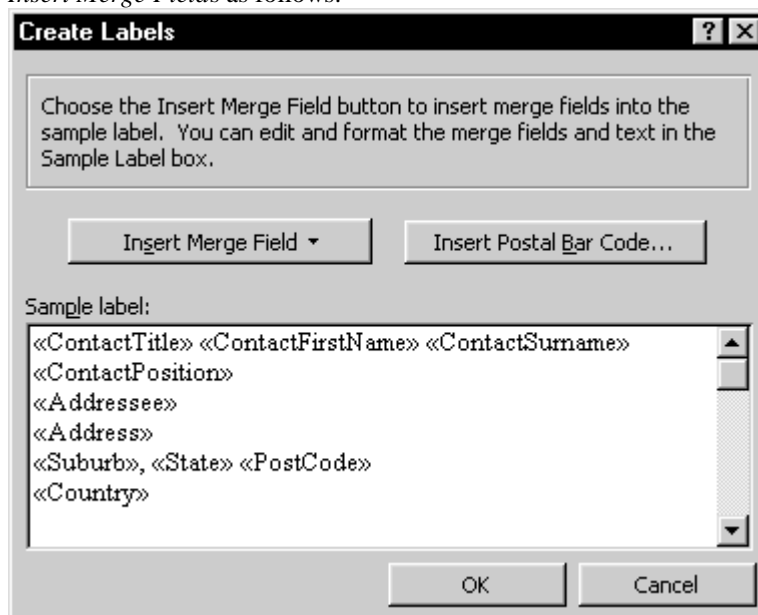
Insert Merge Fields as follows:

Create Labels

?

Choose the Insert Merge Field button to insert merge fields into the sample label. You can edit and format the merge fields and text in the Sample Label box.

Insert Merge Field ▾

Insert Postal Bar Code...

Sample label:

«ContactTitle» «ContactFirstName» «ContactSurname»
«ContactPosition»
«Addressee»
«Address»
«Suburb», «State» «PostCode»
«Country»

OK

Cancel